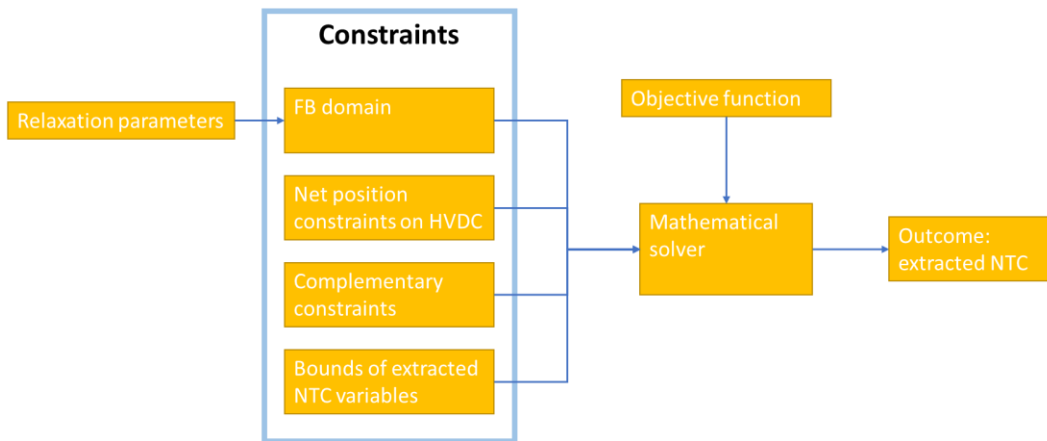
Constraints

Relaxation parameters

FB domain

Net position constraints on HVDC

Complementary constraints

Bounds of extracted NTC variables

Objective function

Mathematical solver

Outcome: extracted NTC